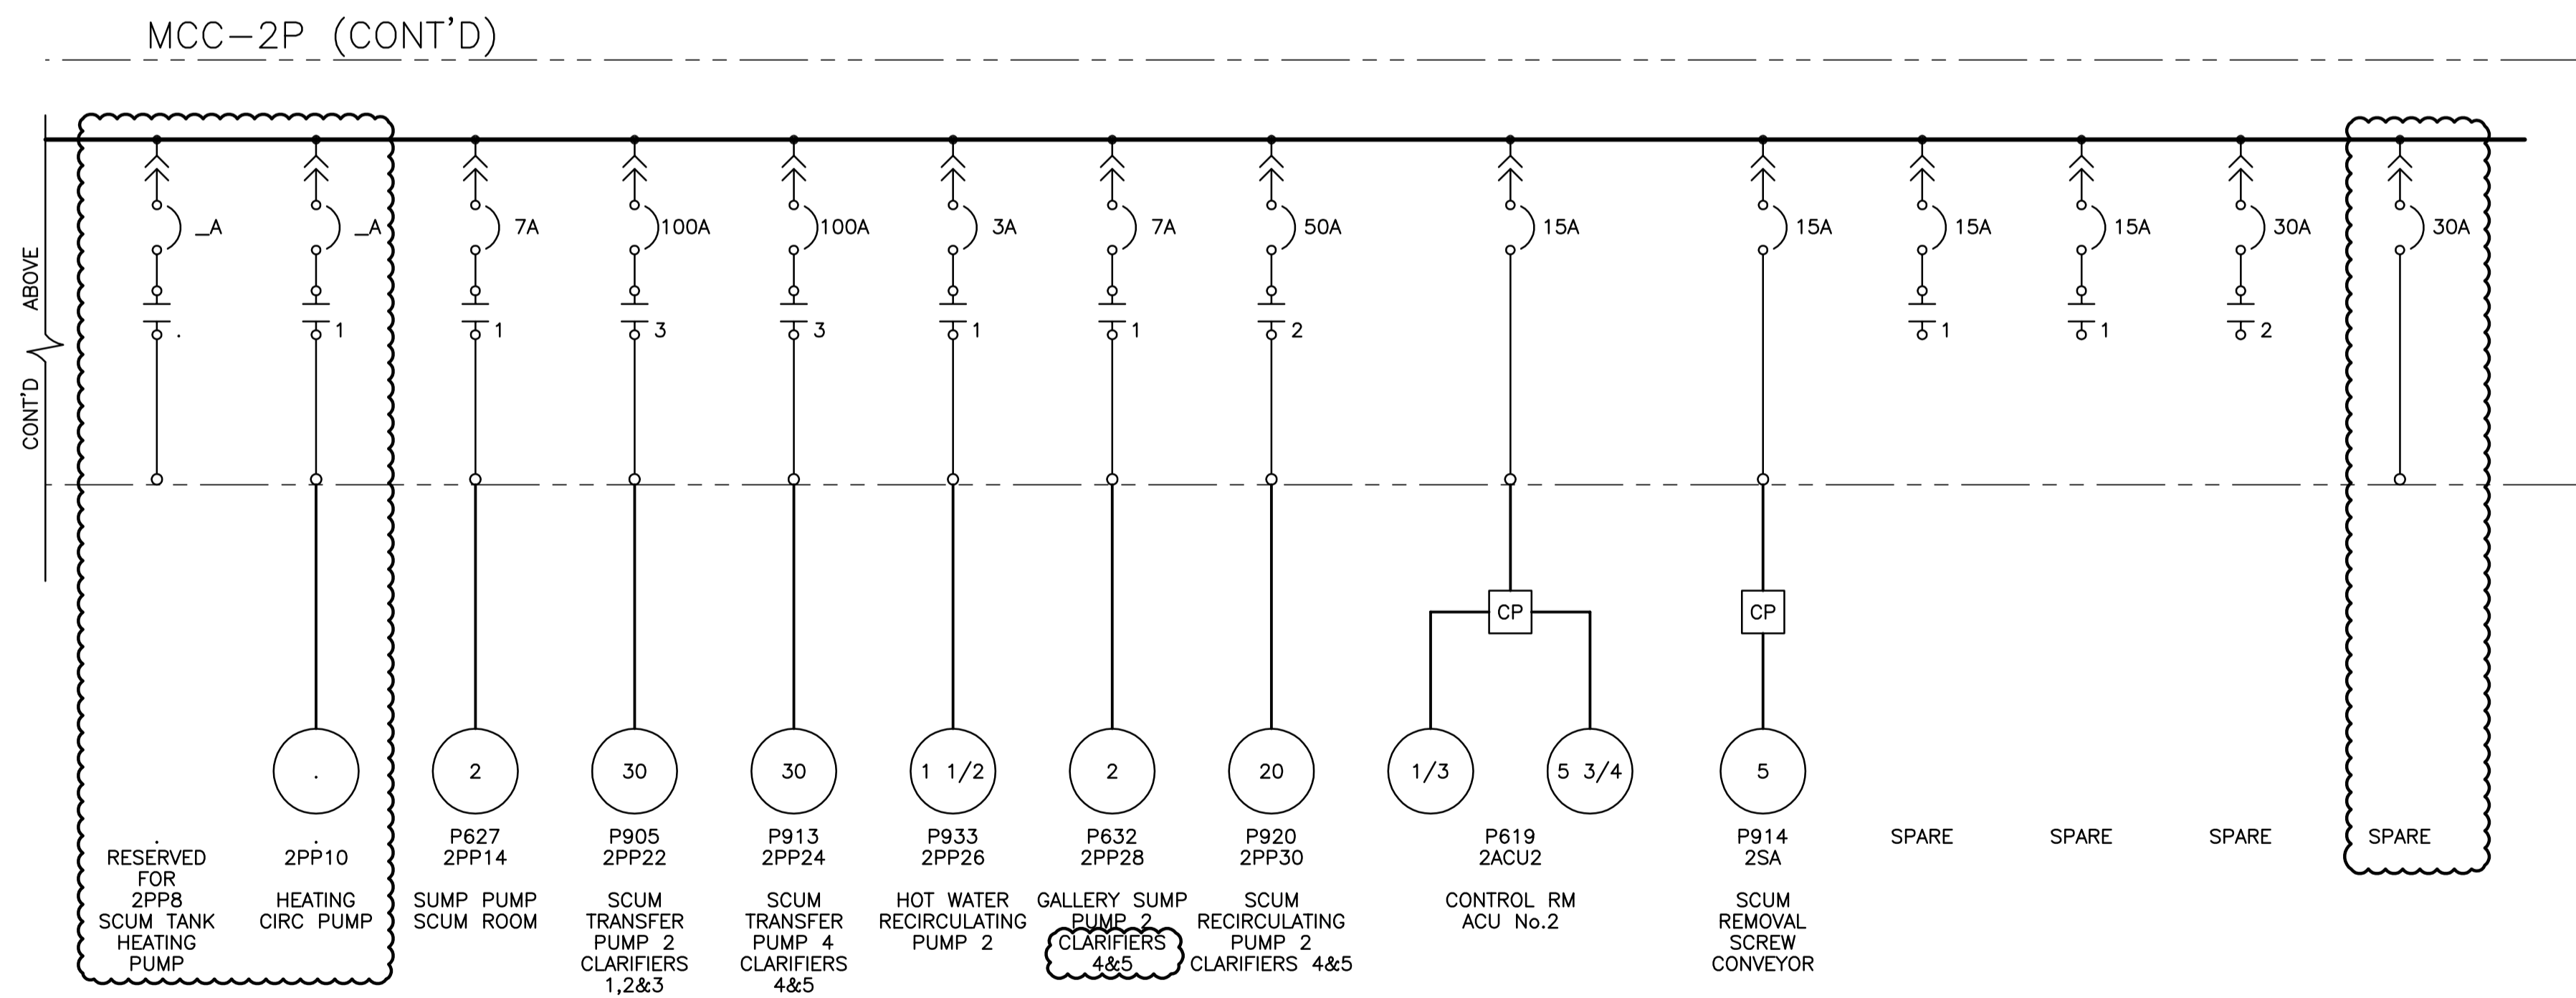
MCC–2P (CONT'D)

ABOVE
CONT'D

_A
.
_A
1
7A
1
100A
3
100A
3
3A
1
7A
1
50A
2
15A
15A
15A
1
15A
1
30A
2
30A

CP
CP

.
2
30
30
1 1/2
2
20
1/3
5 3/4
5

.
RESERVED FOR 2PP8
SCUM TANK HEATING PUMP

.
2PP10
HEATING CIRC PUMP

P627
2PP14
SUMP PUMP SCUM ROOM

P905
2PP22
SCUM TRANSFER PUMP 2 CLARIFIERS 1,2&3

P913
2PP24
SCUM TRANSFER PUMP 4 CLARIFIERS 4&5

P933
2PP26
HOT WATER RECIRCULATING PUMP 2

P632
2PP28
GALLERY SUMP PUMP 2 CLARIFIERS 4&5

P920
2PP30
SCUM RECIRCULATING PUMP 2 CLARIFIERS 4&5

P619
2ACU2
CONTROL RM ACU No.2

P914
2SA
SCUM REMOVAL SCREW CONVEYOR

SPARE

SPARE

SPARE

SPARE